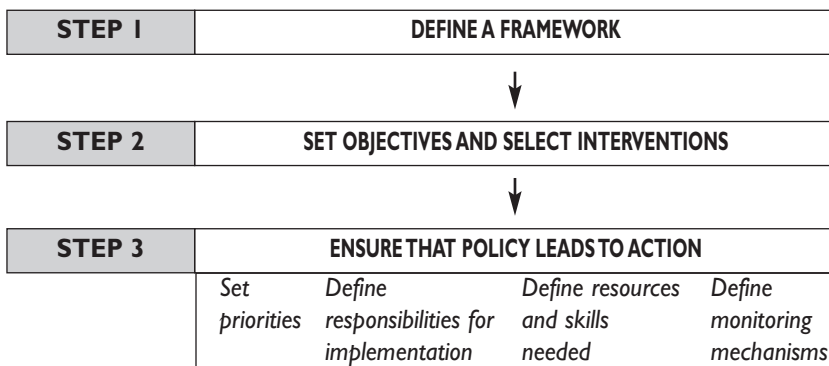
| STEP 1 | DEFINE A FRAMEWORK |
|---|---|

| STEP 2 | SET OBJECTIVES AND SELECT INTERVENTIONS |
|---|---|

| STEP 3 | ENSURE THAT POLICY LEADS TO ACTION | | | |
|---|---|---|---|---|
| | *Set priorities* | *Define responsibilities for implementation* | *Define resources and skills needed* | *Define monitoring mechanisms* |